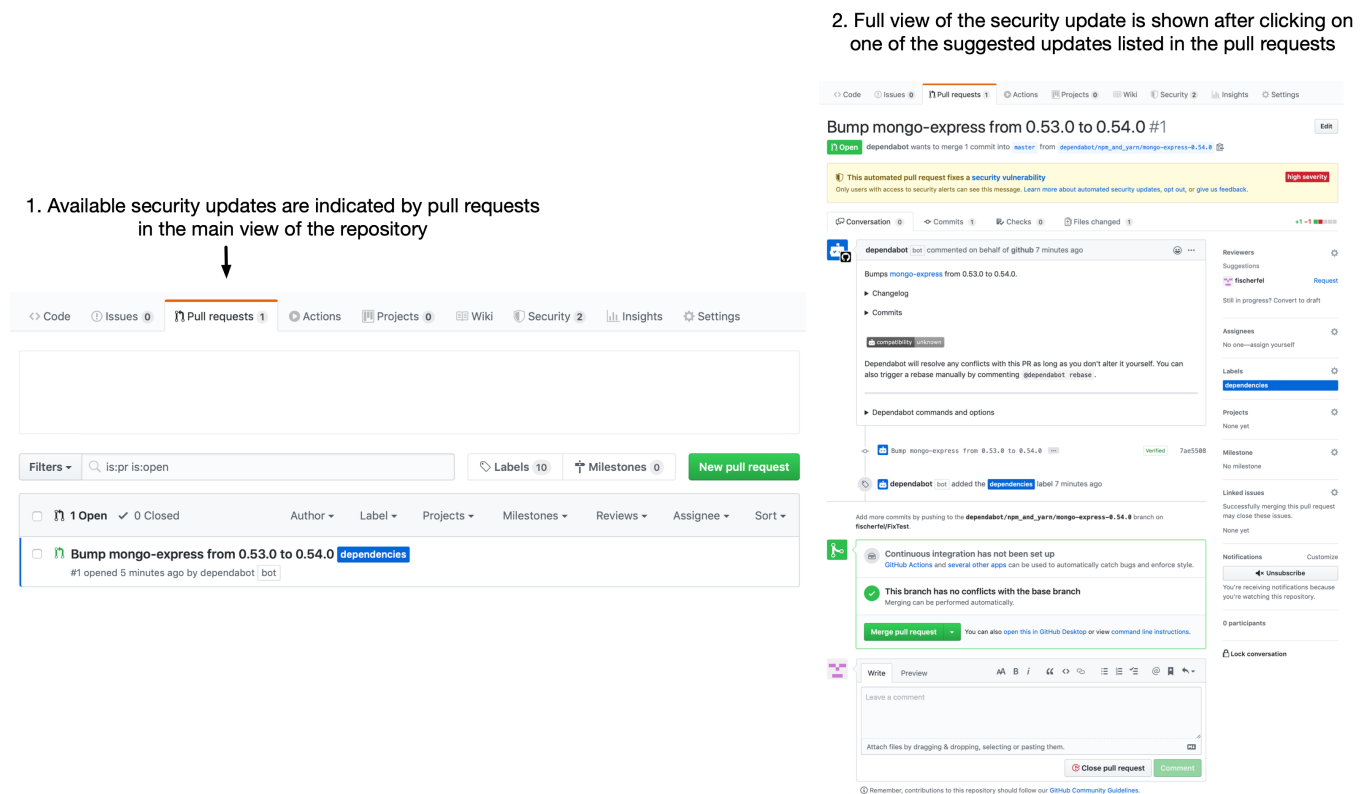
2. Full view of the security update is shown after clicking on one of the suggested updates listed in the pull requests

1. Available security updates are indicated by pull requests in the main view of the repository

<> Code | Issues 0 | Pull requests 1 | Actions | Projects 0 | Wiki | Security 2 | Insights | Settings

Filters ▾ | is:pr is:open | Labels 10 | Milestones 0 | New pull request

1 Open ✓ 0 Closed | Author ▾ | Label ▾ | Projects ▾ | Milestones ▾ | Reviews ▾ | Assignee ▾ | Sort ▾

Bump mongo-express from 0.53.0 to 0.54.0 dependencies
#1 opened 5 minutes ago by dependabot bot

<> Code | Issues 0 | Pull requests 1 | Actions | Projects 0 | Wiki | Security 2 | Insights | Settings

Bump mongo-express from 0.53.0 to 0.54.0 #1
Edit

Open dependabot wants to merge 1 commit into master from dependabot/npm_and_yarn/mongo-express-0.54.0

This automated pull request fixes a security vulnerability
Only users with access to security alerts can see this message. Learn more about automated security updates, opt out, or give us feedback.
high severity

Conversation 0 | Commits 1 | Checks 0 | Files changed 1 | +1 −1

dependabot bot commented on behalf of github 7 minutes ago

Bumps mongo-express from 0.53.0 to 0.54.0.

▸ Changelog
▸ Commits

compatibility unknown

Dependabot will resolve any conflicts with this PR as long as you don't alter it yourself. You can also trigger a rebase manually by commenting @dependabot rebase.

▸ Dependabot commands and options

Bump mongo-express from 0.53.0 to 0.54.0 ... Verified 7ae5508

dependabot bot added the dependencies label 7 minutes ago

Add more commits by pushing to the dependabot/npm_and_yarn/mongo-express-0.54.0 branch on fischerfel/FixTest.

Continuous integration has not been set up
GitHub Actions and several other apps can be used to automatically catch bugs and enforce style.

This branch has no conflicts with the base branch
Merging can be performed automatically.

Merge pull request ▾ You can also open this in GitHub Desktop or view command line instructions.

Write | Preview
Leave a comment
Attach files by dragging & dropping, selecting or pasting them.
Close pull request | Comment

Remember, contributions to this repository should follow our GitHub Community Guidelines.

Reviewers
Suggestions
fischerfel Request
Still in progress? Convert to draft

Assignees
No one—assign yourself

Labels
dependencies

Projects
None yet

Milestone
No milestone

Linked issues
Successfully merging this pull request may close these issues.
None yet

Notifications Customize
Unsubscribe
You're receiving notifications because you're watching this repository.

0 participants

Lock conversation